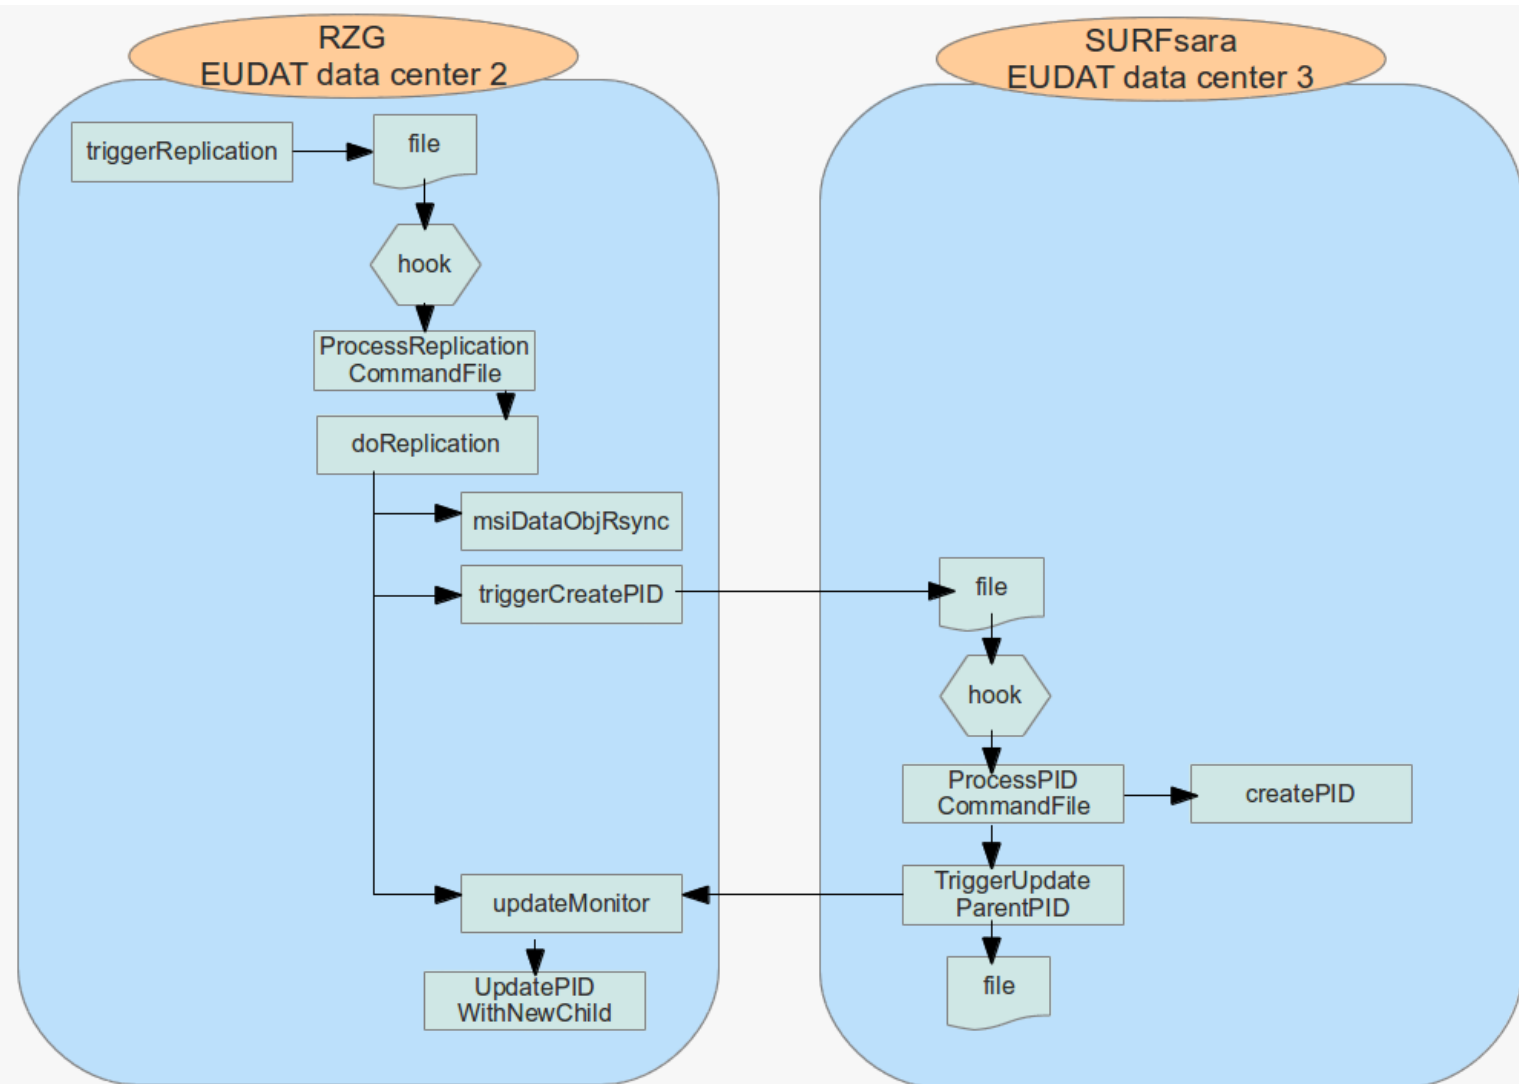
RZG
EUDAT data center 2

triggerReplication

file

hook

ProcessReplication
CommandFile

doReplication

msiDataObjRsync

triggerCreatePID

updateMonitor

UpdatePID
WithNewChild

SURFsara
EUDAT data center 3

file

hook

ProcessPID
CommandFile

createPID

TriggerUpdate
ParentPID

file